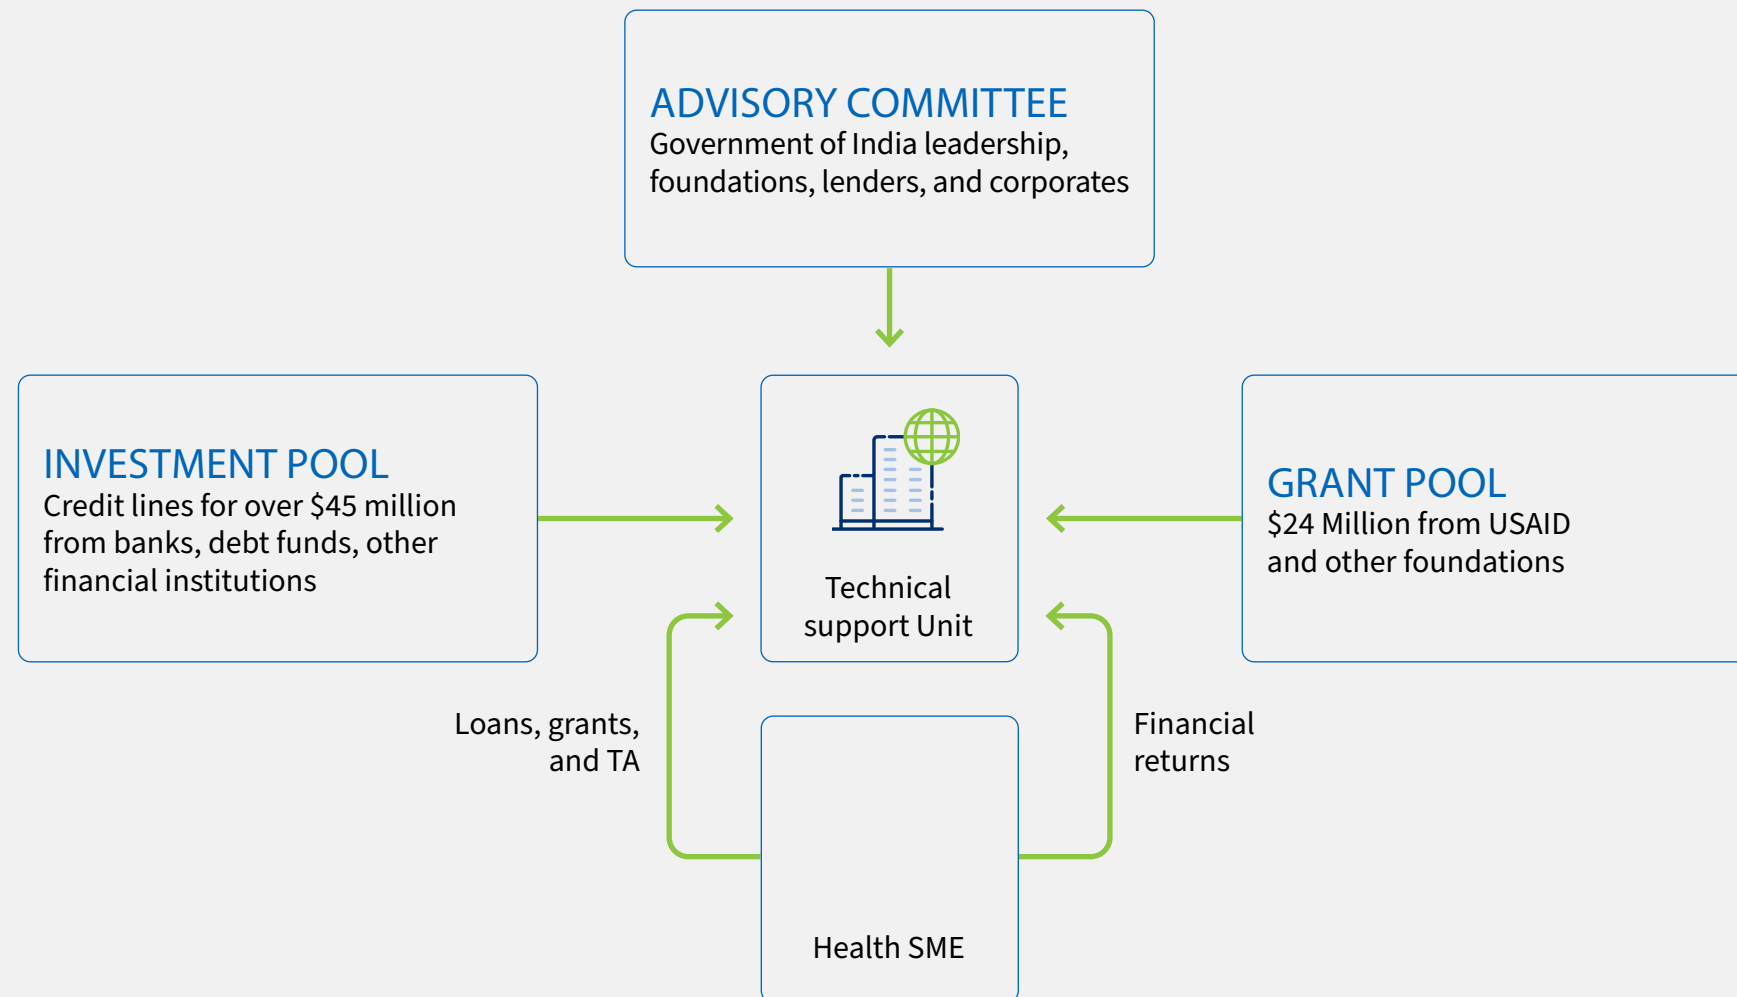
ADVISORY COMMITTEE
Government of India leadership, foundations, lenders, and corporates

INVESTMENT POOL
Credit lines for over $45 million from banks, debt funds, other financial institutions

Technical support Unit

GRANT POOL
$24 Million from USAID and other foundations

Loans, grants, and TA

Financial returns

Health SME